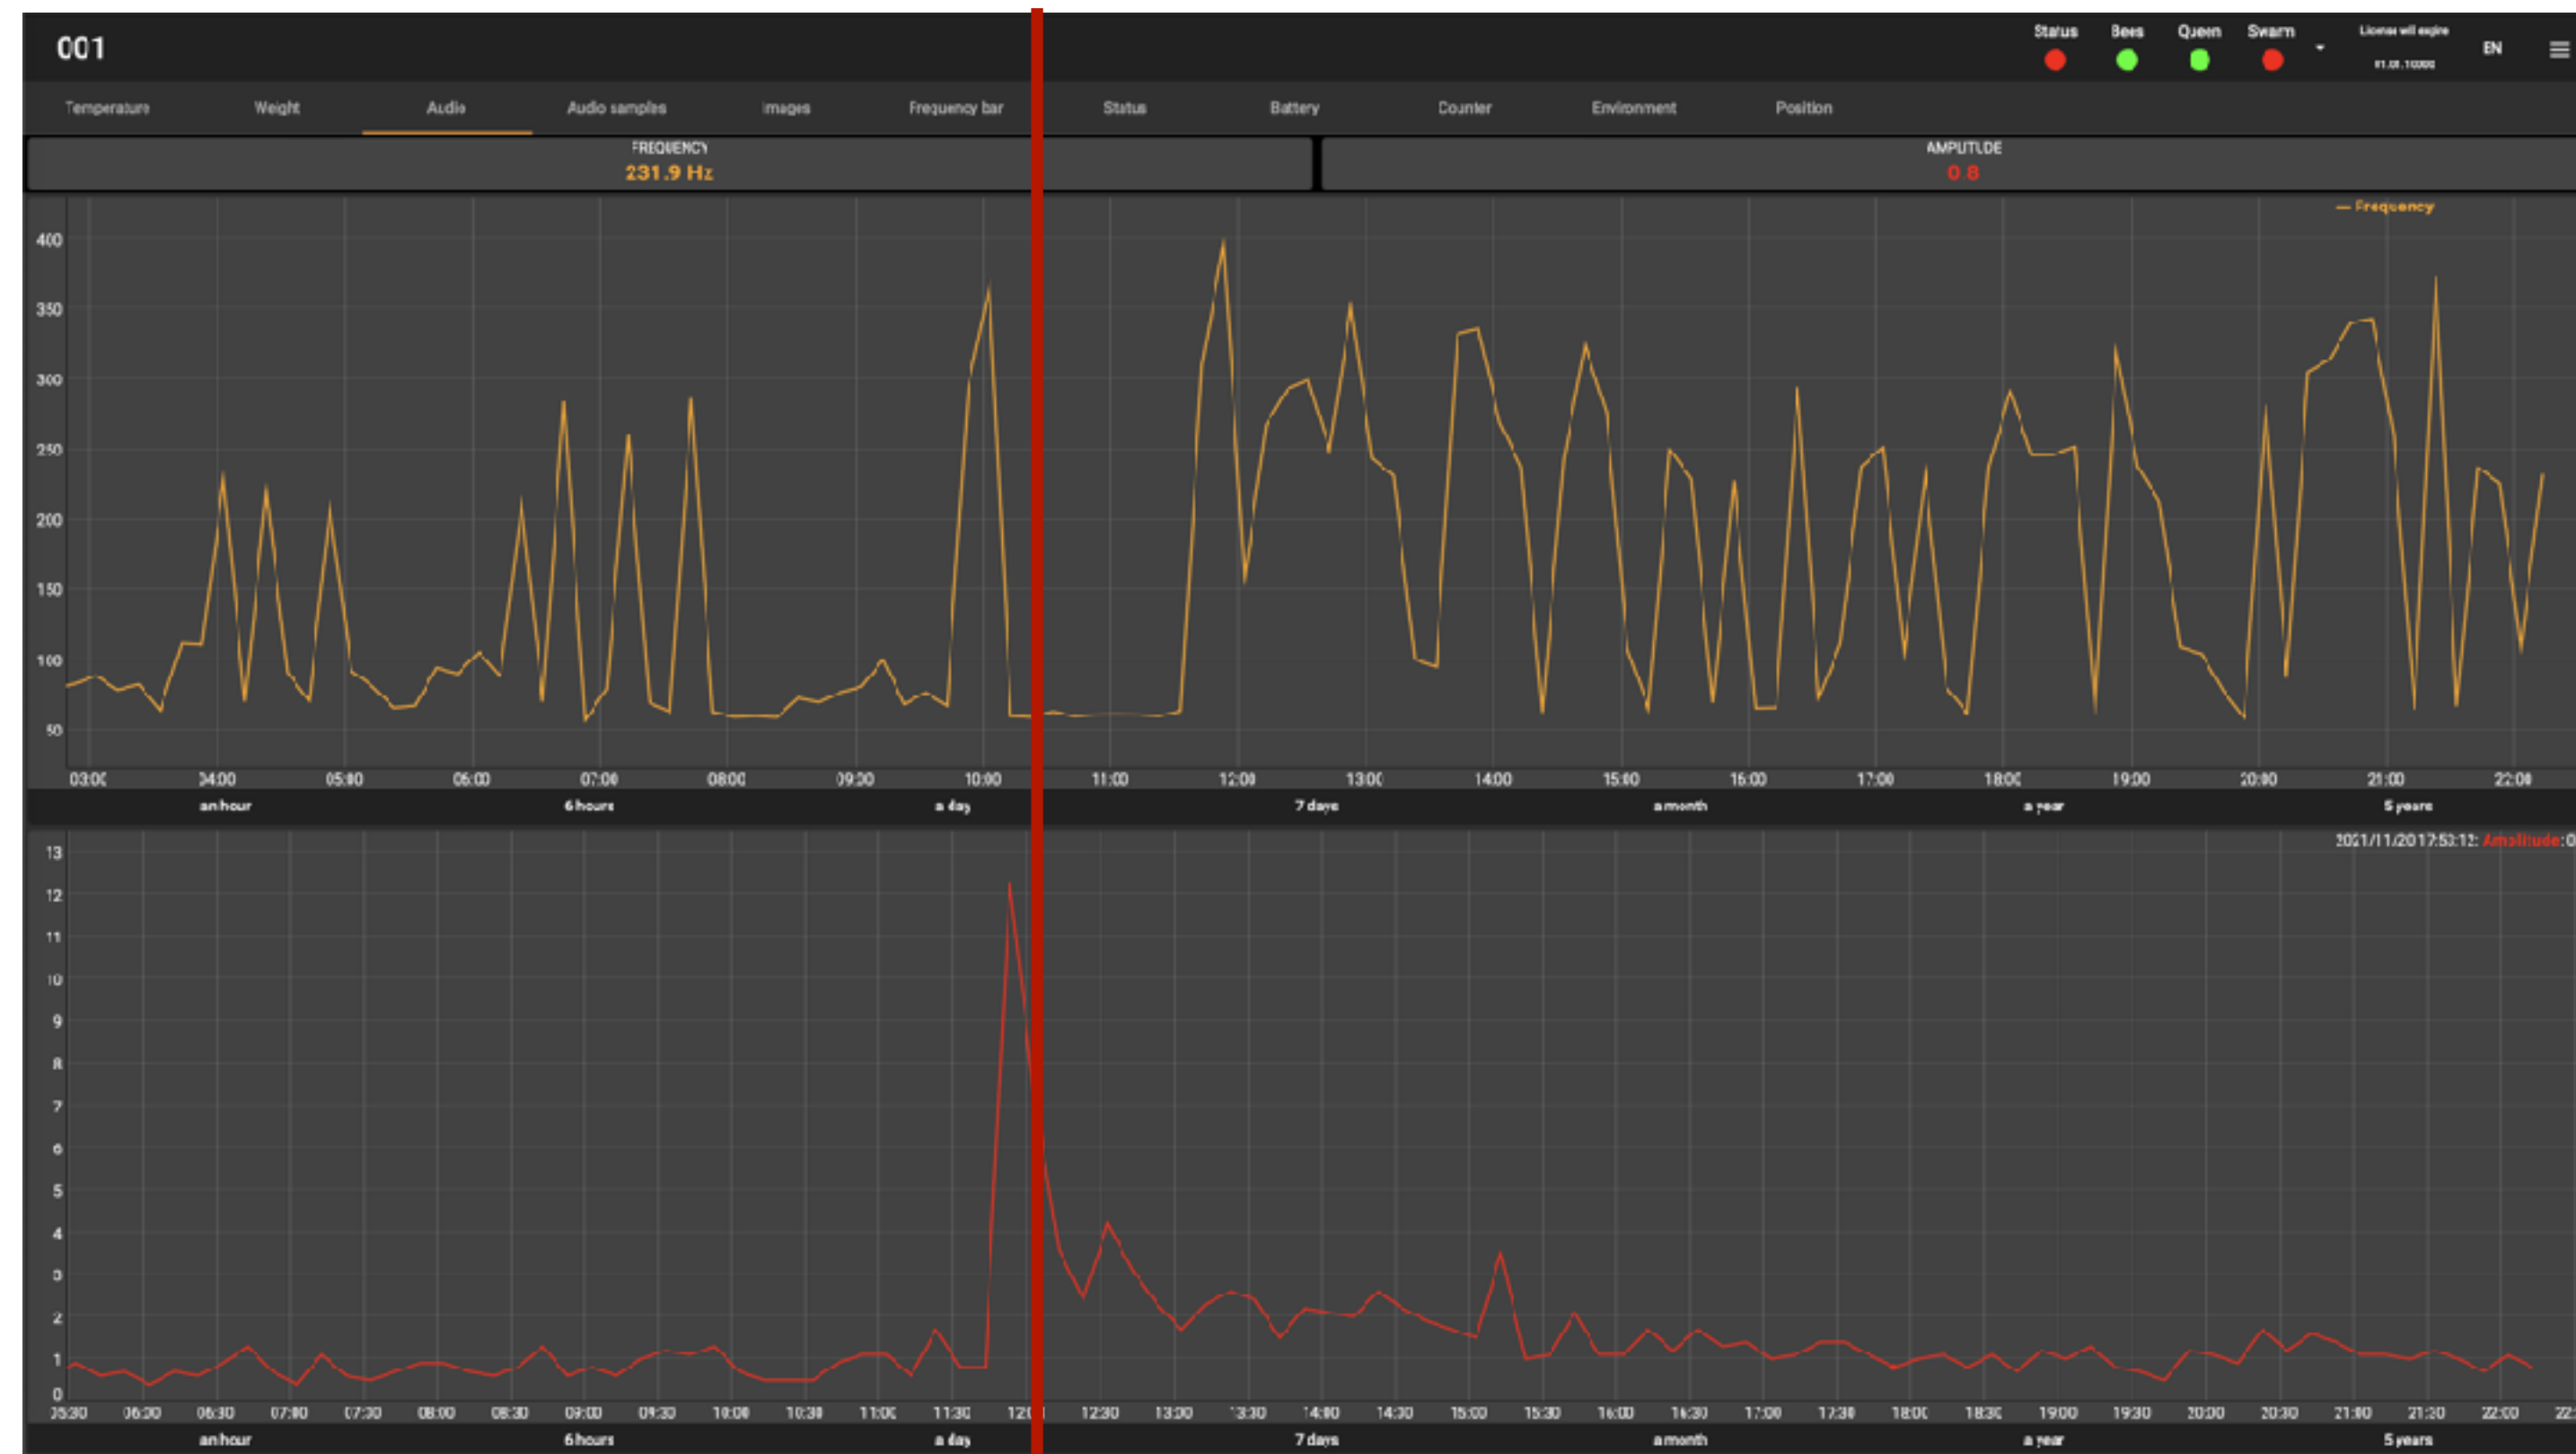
001

Status Bees Queen Swarm License will expire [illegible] EN

Temperature Weight Audio Audio samples images Frequency bar Status Battery Counter Environment Position

FREQUENCY
231.9 Hz

AMPLITUDE
0.8

— Frequency

400
350
300
250
200
150
100
50

03:00 04:00 05:00 06:00 07:00 08:00 09:00 10:00 11:00 12:00 13:00 14:00 15:00 16:00 17:00 18:00 19:00 20:00 21:00 22:00

an hour 6 hours a day 7 days a month a year 5 years

2021/11/20 17:53:12: Amplitude:0

13
12
11
10
9
8
7
6
5
4
3
2
1
0

05:30 06:00 06:30 07:00 07:30 08:00 08:30 09:00 09:30 10:00 10:30 11:00 11:30 12:00 12:30 13:00 13:30 14:00 14:30 15:00 15:30 16:00 16:30 17:00 17:30 18:00 18:30 19:00 19:30 20:00 20:30 21:00 21:30 22:00 22:

an hour 6 hours a day 7 days a month a year 5 years